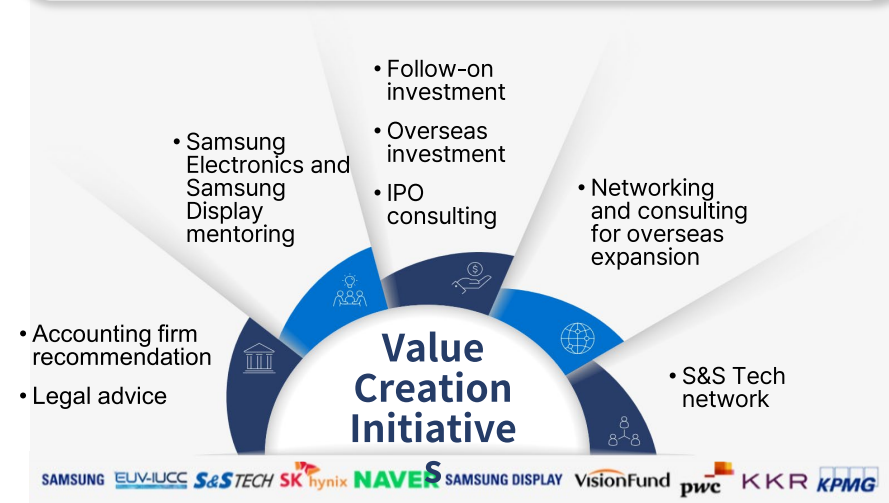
• Follow-on investment
• Overseas investment
• IPO consulting

• Samsung Electronics and Samsung Display mentoring

• Networking and consulting for overseas expansion

• Accounting firm recommendation
• Legal advice

• S&S Tech network

Value Creation Initiatives

SAMSUNG EUV-IUCC S&S TECH SK hynix NAVER SAMSUNG DISPLAY VisionFund pwc KKR KPMG